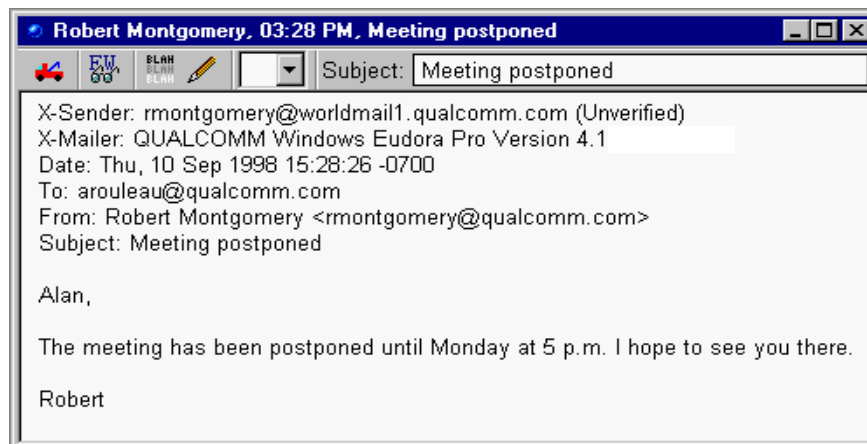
Robert Montgomery, 03:28 PM, Meeting postponed

EW BLAH BLAH BLAH

Subject: Meeting postponed

X-Sender: rmontgomery@worldmail1.qualcomm.com (Unverified)
X-Mailer: QUALCOMM Windows Eudora Pro Version 4.1
Date: Thu, 10 Sep 1998 15:28:26 -0700
To: arouleau@qualcomm.com
From: Robert Montgomery <rmontgomery@qualcomm.com>
Subject: Meeting postponed

Alan,

The meeting has been postponed until Monday at 5 p.m. I hope to see you there.

Robert